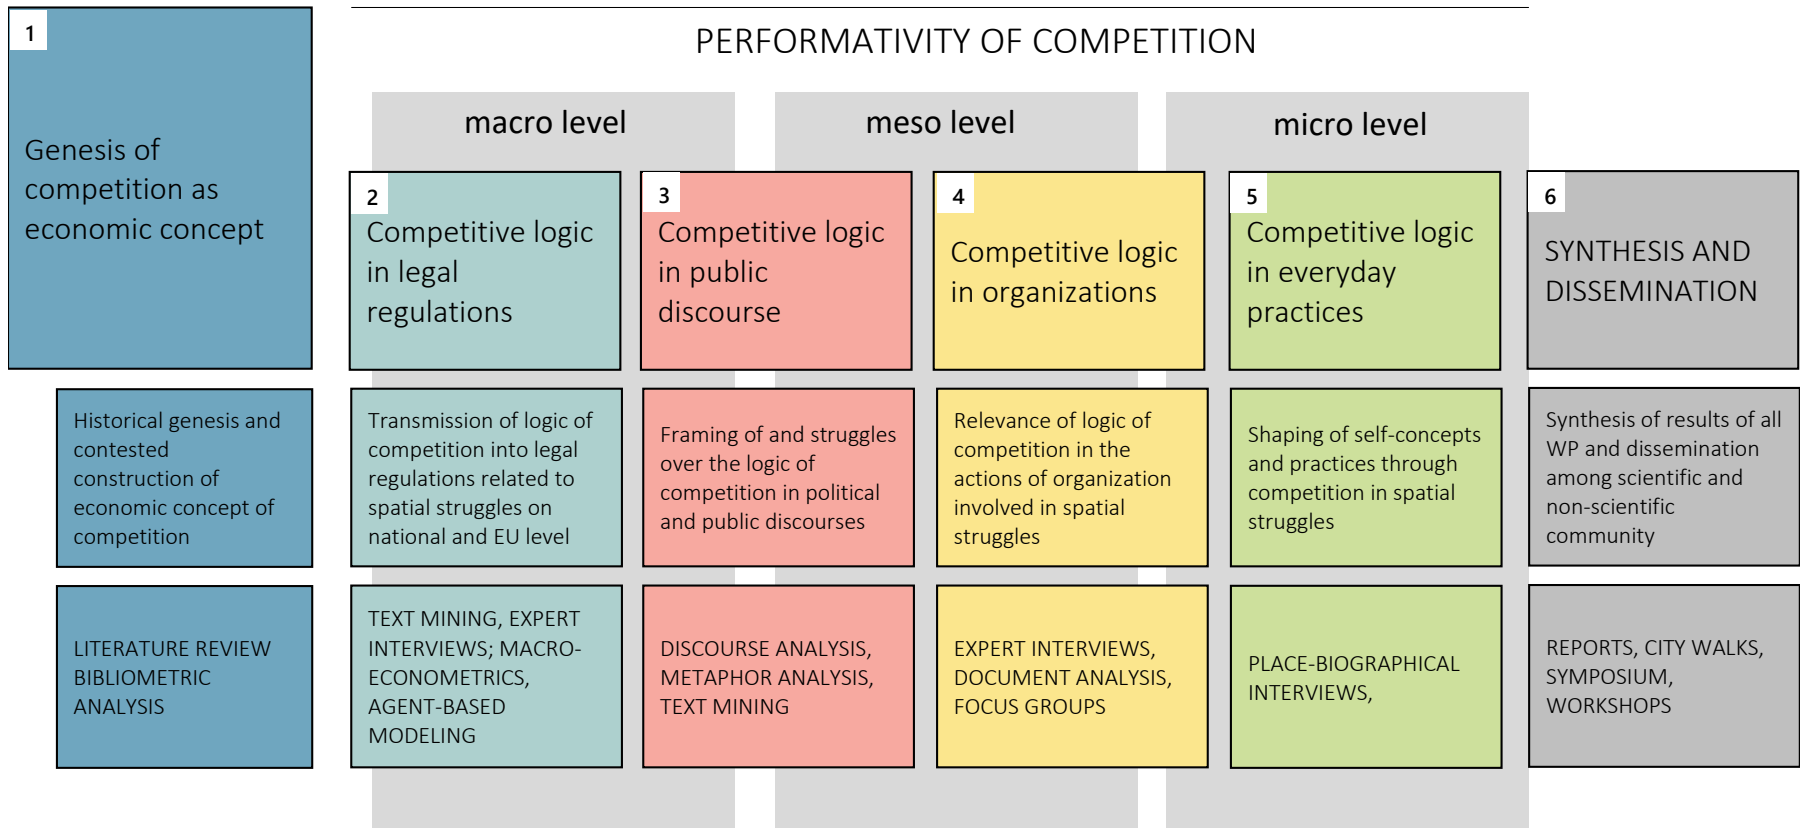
1

Genesis of competition as economic concept

PERFORMATIVITY OF COMPETITION

macro level

meso level

micro level

2

Competitive logic in legal regulations

3

Competitive logic in public discourse

4

Competitive logic in organizations

5

Competitive logic in everyday practices

6

SYNTHESIS AND DISSEMINATION

Historical genesis and contested construction of economic concept of competition

Transmission of logic of competition into legal regulations related to spatial struggles on national and EU level

Framing of and struggles over the logic of competition in political and public discourses

Relevance of logic of competition in the actions of organization involved in spatial struggles

Shaping of self-concepts and practices through competition in spatial struggles

Synthesis of results of all WP and dissemination among scientific and non-scientific community

LITERATURE REVIEW BIBLIOMETRIC ANALYSIS

TEXT MINING, EXPERT INTERVIEWS; MACRO-ECONOMETRICS, AGENT-BASED MODELING

DISCOURSE ANALYSIS, METAPHOR ANALYSIS, TEXT MINING

EXPERT INTERVIEWS, DOCUMENT ANALYSIS, FOCUS GROUPS

PLACE-BIOGRAPHICAL INTERVIEWS,

REPORTS, CITY WALKS, SYMPOSIUM, WORKSHOPS